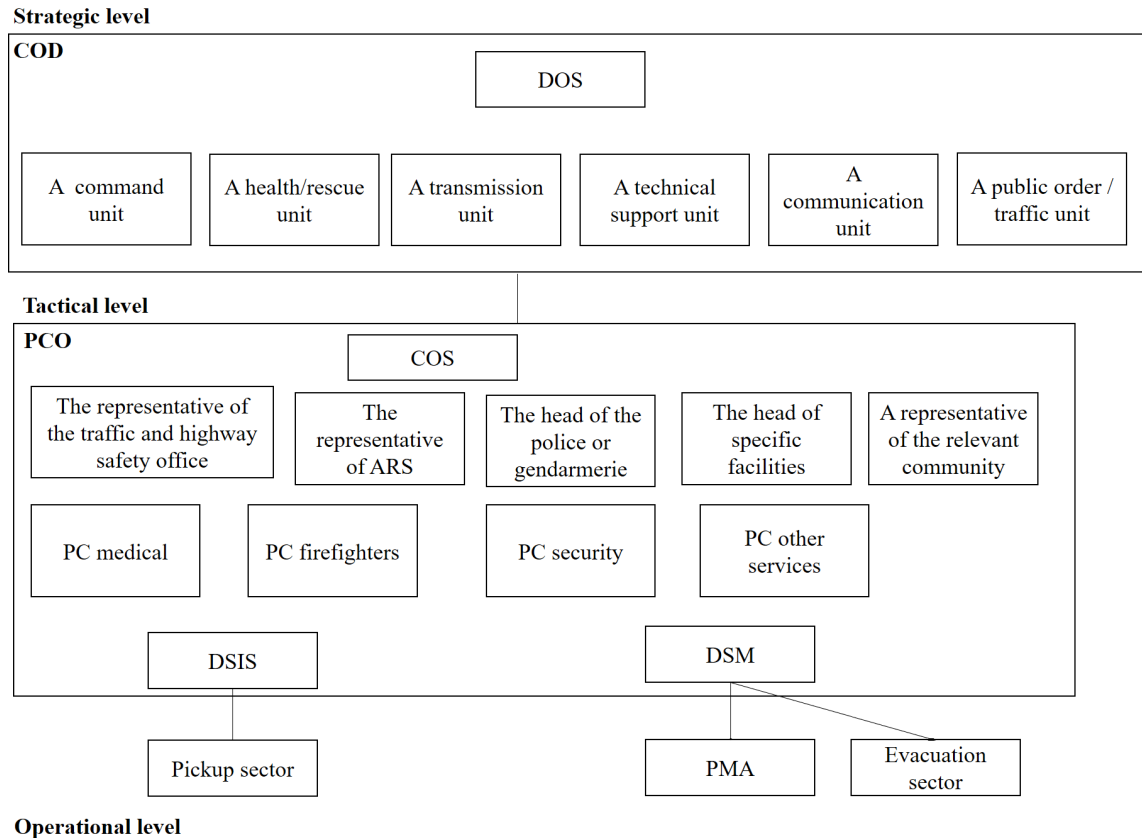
Strategic level

COD

DOS

A command unit

A health/rescue unit

A transmission unit

A technical support unit

A communication unit

A public order / traffic unit

Tactical level

PCO

COS

The representative of the traffic and highway safety office

The representative of ARS

The head of the police or gendarmerie

The head of specific facilities

A representative of the relevant community

PC medical

PC firefighters

PC security

PC other services

DSIS

DSM

Pickup sector

PMA

Evacuation sector

Operational level